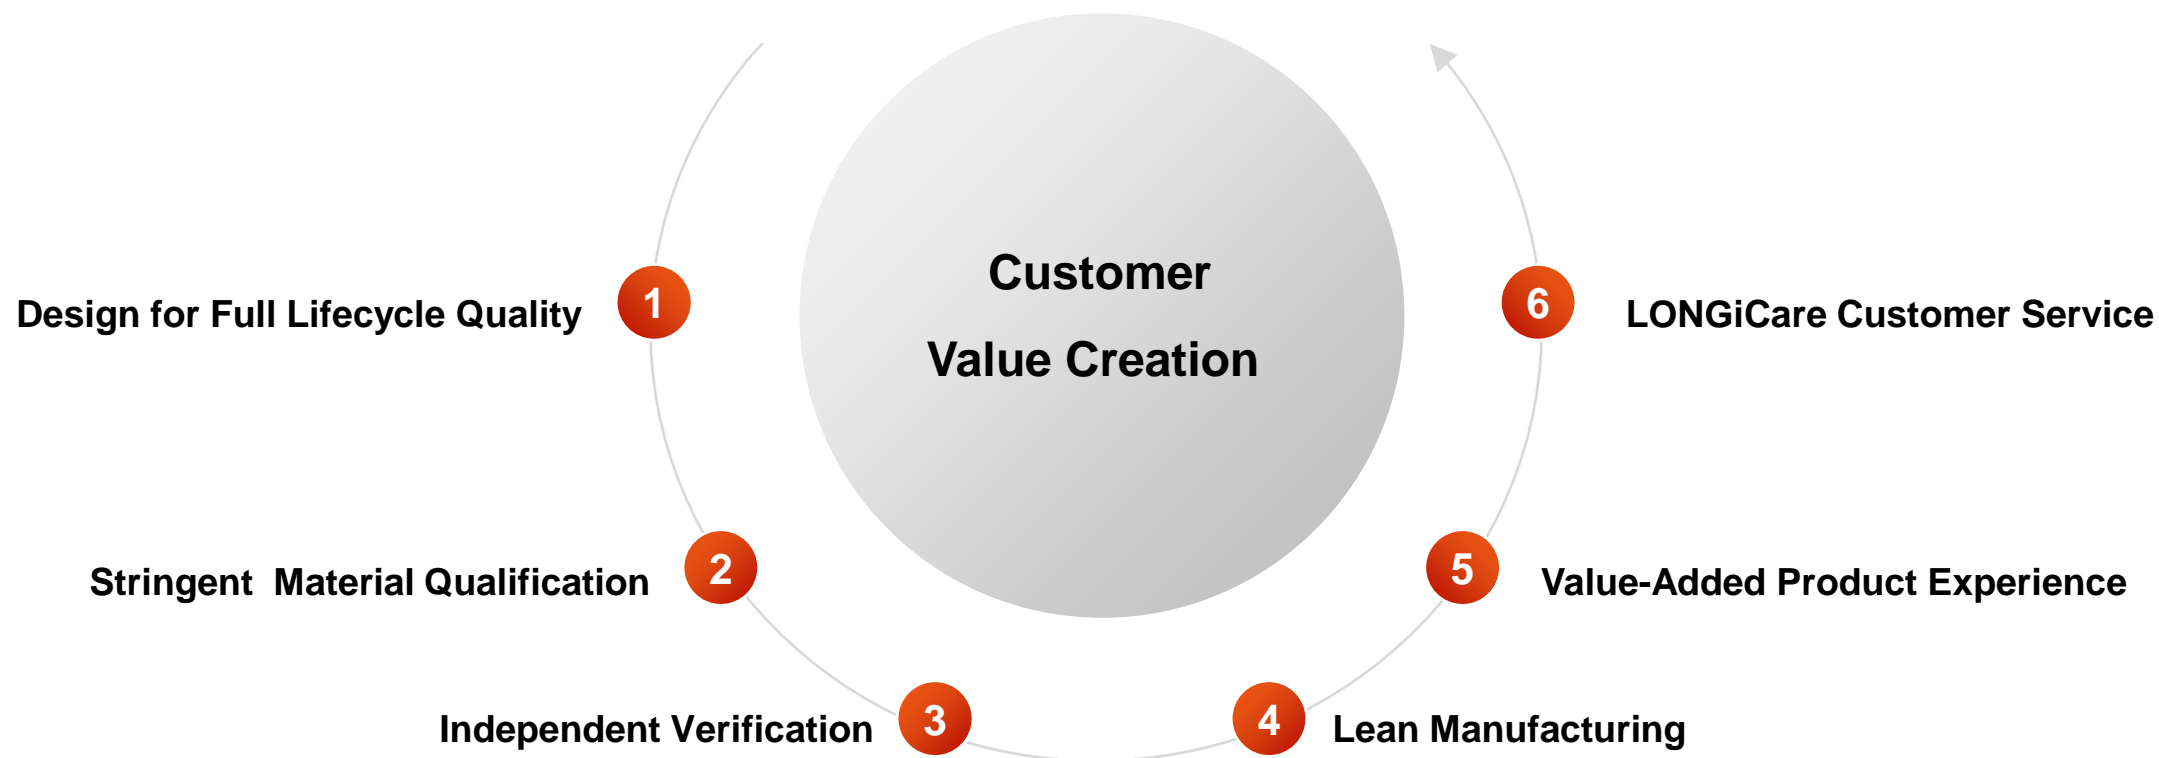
Customer
Value Creation

1 Design for Full Lifecycle Quality

2 Stringent Material Qualification

3 Independent Verification

4 Lean Manufacturing

5 Value-Added Product Experience

6 LONGiCare Customer Service